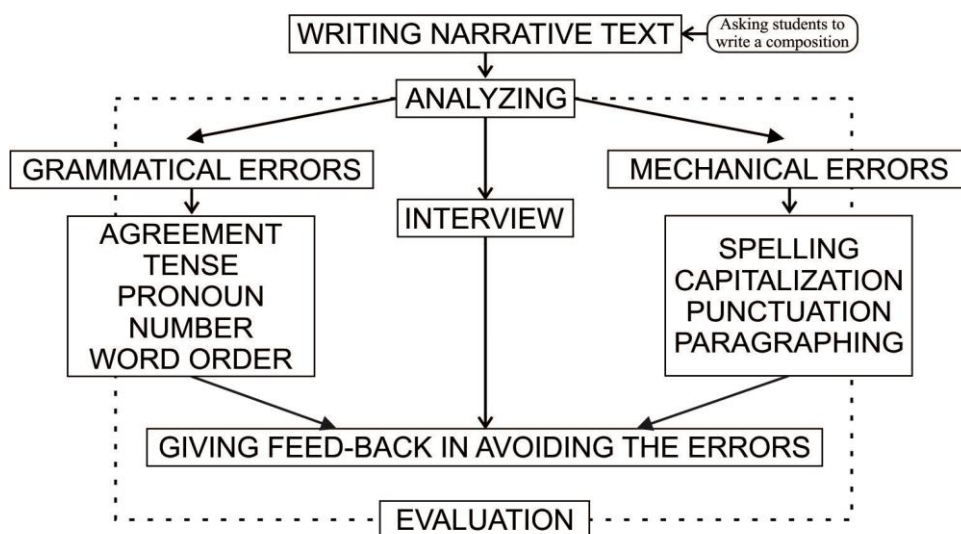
WRITING NARRATIVE TEXT

Asking students to write a composition

ANALYZING

GRAMMATICAL ERRORS

INTERVIEW

MECHANICAL ERRORS

AGREEMENT
TENSE
PRONOUN
NUMBER
WORD ORDER

SPELLING
CAPITALIZATION
PUNCTUATION
PARAGRAPHING

GIVING FEED-BACK IN AVOIDING THE ERRORS

EVALUATION